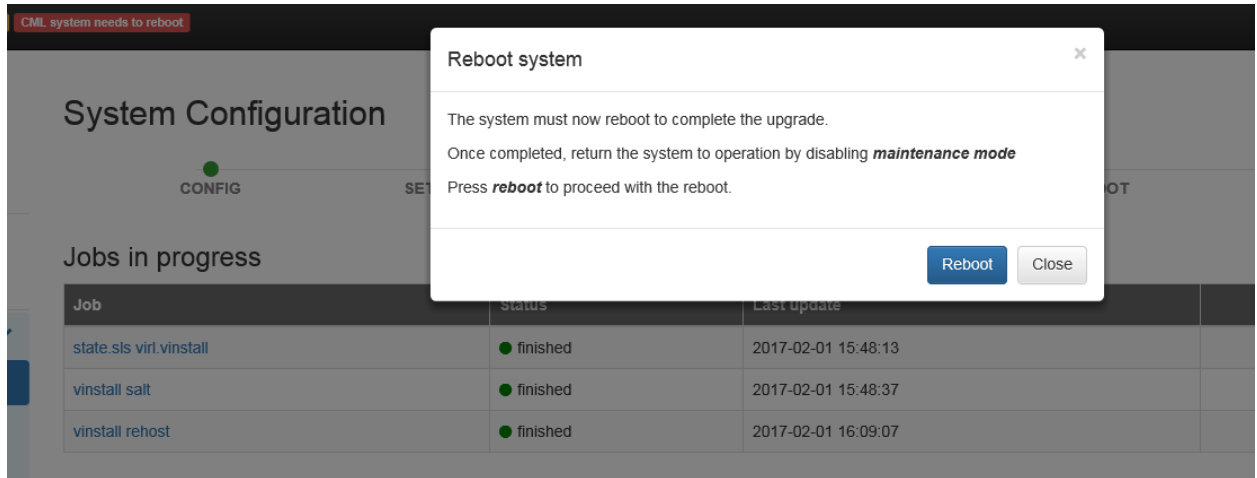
CML system needs to reboot

System Configuration

CONFIG

SET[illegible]

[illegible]OT

Jobs in progress

| Job | Status | Last update |
|---|---|---|
| state.sls virl.vinstall | finished | 2017-02-01 15:48:13 |
| vinstall salt | finished | 2017-02-01 15:48:37 |
| vinstall rehost | finished | 2017-02-01 16:09:07 |

Reboot system

×

The system must now reboot to complete the upgrade.

Once completed, return the system to operation by disabling ***maintenance mode***

Press ***reboot*** to proceed with the reboot.

Reboot

Close